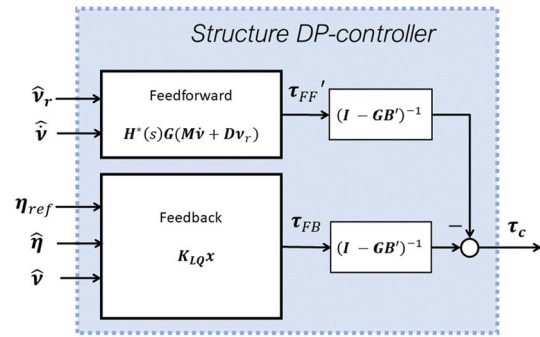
Structure DP-controller

$\hat{\boldsymbol{\nu}}_r$

$\hat{\dot{\boldsymbol{\nu}}}$

Feedforward

$\boldsymbol{H}^*(s)\boldsymbol{G}(\boldsymbol{M}\dot{\boldsymbol{\nu}} + \boldsymbol{D}\boldsymbol{\nu}_r)$

$\boldsymbol{\tau}_{FF}'$

$(\boldsymbol{I} - \boldsymbol{G}\boldsymbol{B}')^{-1}$

$\boldsymbol{\eta}_{ref}$

$\hat{\boldsymbol{\eta}}$

$\hat{\boldsymbol{\nu}}$

Feedback

$\boldsymbol{K}_{LQ}\boldsymbol{x}$

$\boldsymbol{\tau}_{FB}$

$(\boldsymbol{I} - \boldsymbol{G}\boldsymbol{B}')^{-1}$

$-$

$\boldsymbol{\tau}_c$